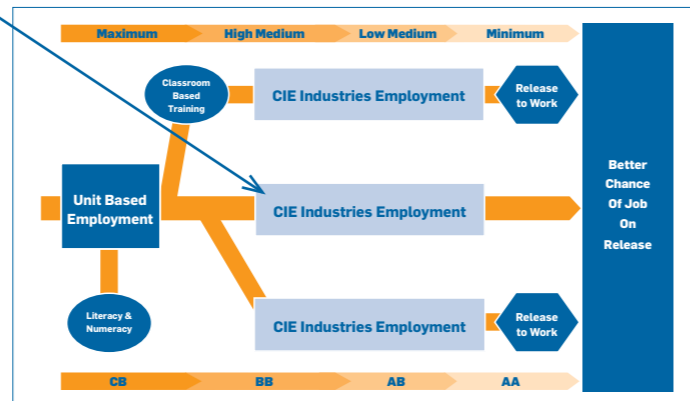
Maximum High Medium Low Medium Minimum

Classroom Based Training

CIE Industries Employment

Release to Work

Unit Based Employment

CIE Industries Employment

Better Chance Of Job On Release

Literacy & Numeracy

CIE Industries Employment

Release to Work

CB BB AB AA